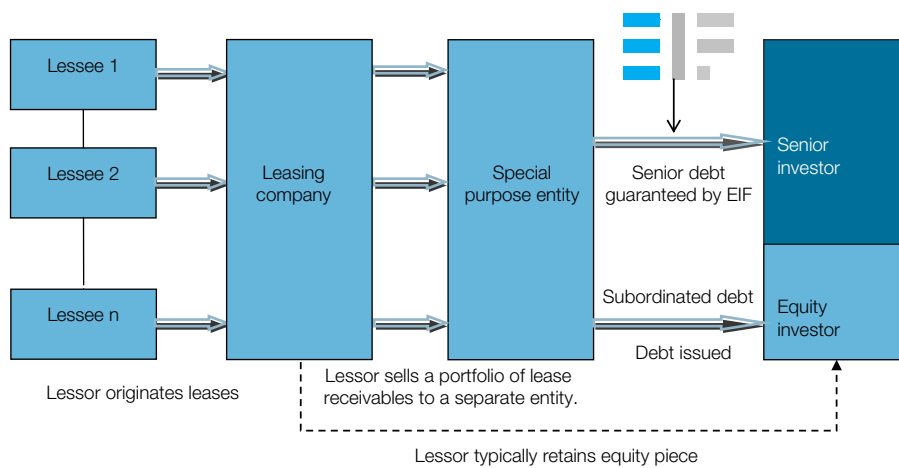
Lessee 1

Lessee 2

Lessee n

Leasing company

Special purpose entity

EIF

Senior investor

Equity investor

Senior debt guaranteed by EIF

Subordinated debt

Debt issued

Lessor originates leases

Lessor sells a portfolio of lease receivables to a separate entity.

Lessor typically retains equity piece